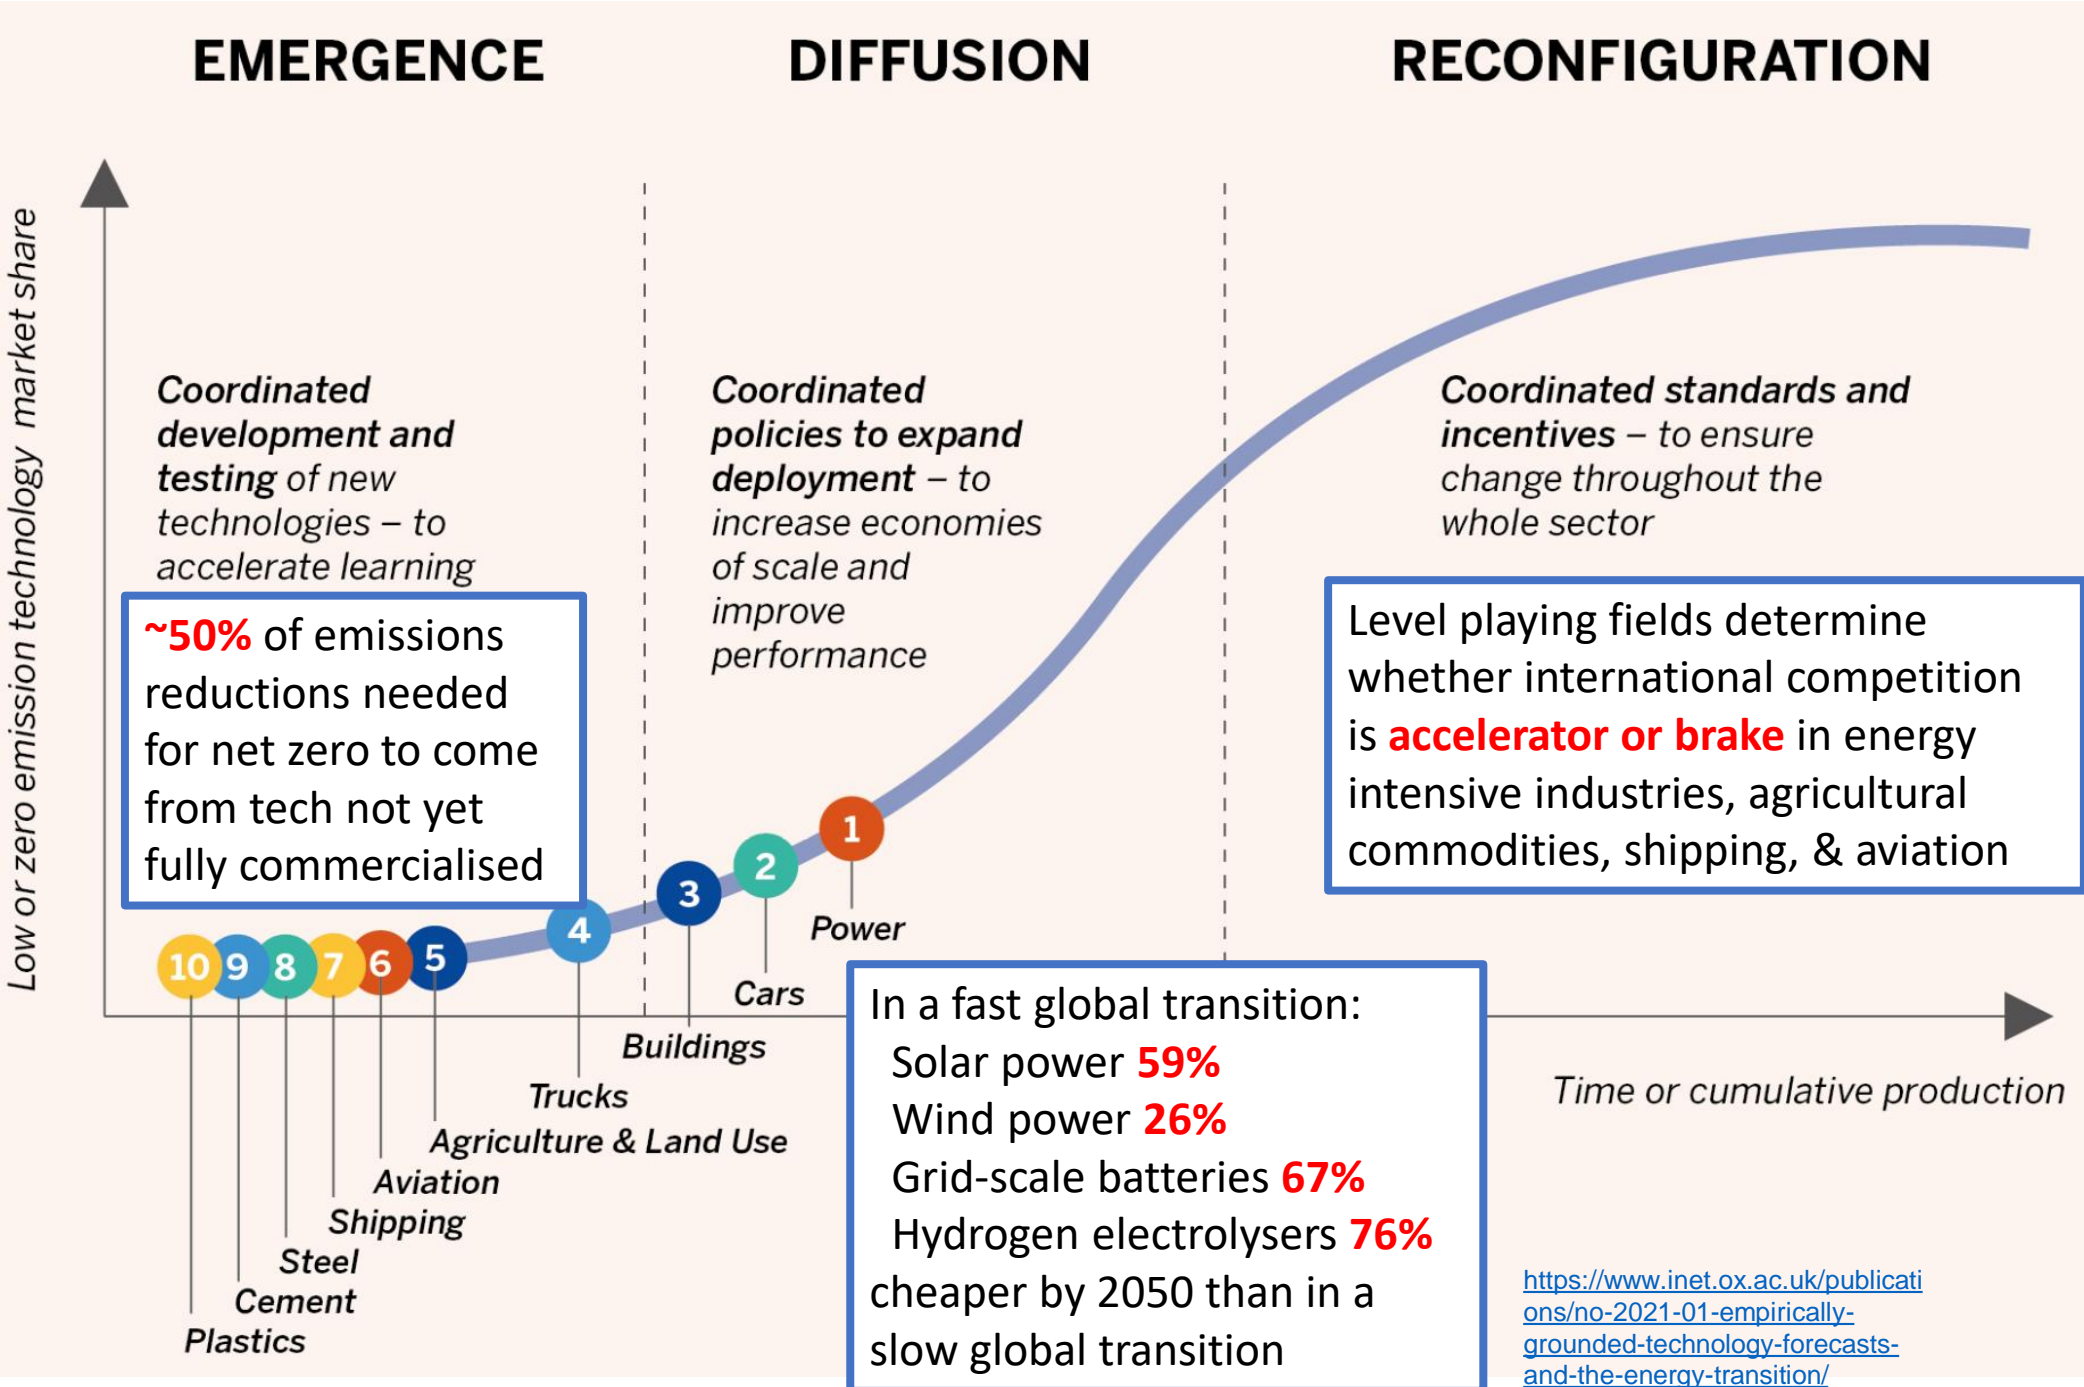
EMERGENCE

DIFFUSION

RECONFIGURATION

Low or zero emission technology market share

Coordinated development and testing of new technologies – to accelerate learning

Coordinated policies to expand deployment – to increase economies of scale and improve performance

Coordinated standards and incentives – to ensure change throughout the whole sector

~50% of emissions reductions needed for net zero to come from tech not yet fully commercialised

Level playing fields determine whether international competition is accelerator or brake in energy intensive industries, agricultural commodities, shipping, & aviation

10 9 8 7 6 5 4 3 2 1

Power

Cars

Buildings

Trucks

Agriculture & Land Use

Aviation

Shipping

Steel

Cement

Plastics

In a fast global transition:
Solar power 59%
Wind power 26%
Grid-scale batteries 67%
Hydrogen electrolysers 76%
cheaper by 2050 than in a slow global transition

Time or cumulative production

https://www.inet.ox.ac.uk/publications/no-2021-01-empirically-grounded-technology-forecasts-and-the-energy-transition/